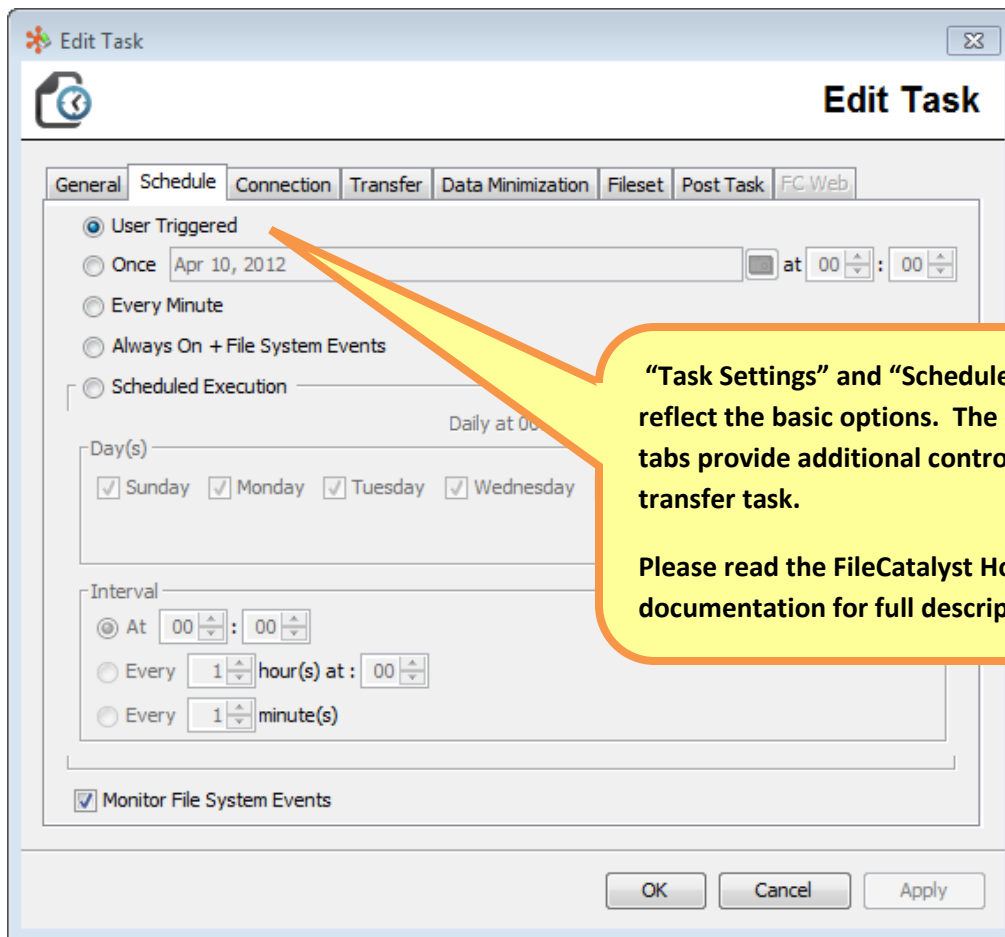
Edit Task

Edit Task

General | Schedule | Connection | Transfer | Data Minimization | Fileset | Post Task | FC Web

User Triggered

Once Apr 10, 2012 at 00 : 00

Every Minute

Always On + File System Events

Scheduled Execution

Daily at 00

Day(s)

Sunday Monday Tuesday Wednesday

Interval

At 00 : 00

Every 1 hour(s) at : 00

Every 1 minute(s)

Monitor File System Events

"Task Settings" and "Schedule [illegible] reflect the basic options. The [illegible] tabs provide additional contro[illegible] transfer task.

Please read the FileCatalyst Ho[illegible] documentation for full descrip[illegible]

OK Cancel Apply